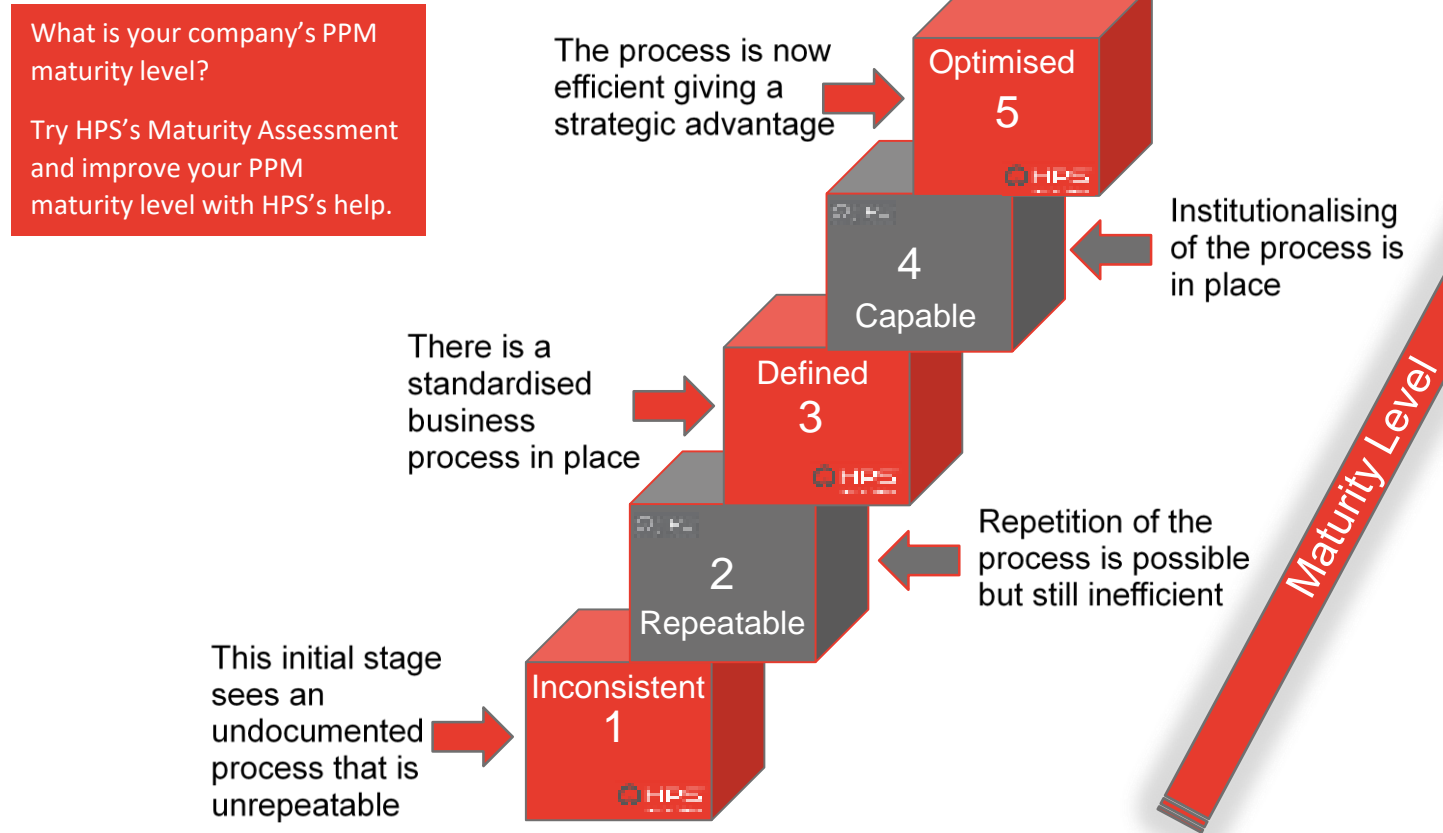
What is your company's PPM maturity level?

Try HPS's Maturity Assessment and improve your PPM maturity level with HPS's help.

The process is now efficient giving a strategic advantage

Optimised
5

HPS

4
Capable

Institutionalising of the process is in place

There is a standardised business process in place

Defined
3

HPS

2
Repeatable

Repetition of the process is possible but still inefficient

This initial stage sees an undocumented process that is unrepeatable

Inconsistent
1

HPS

Maturity Level